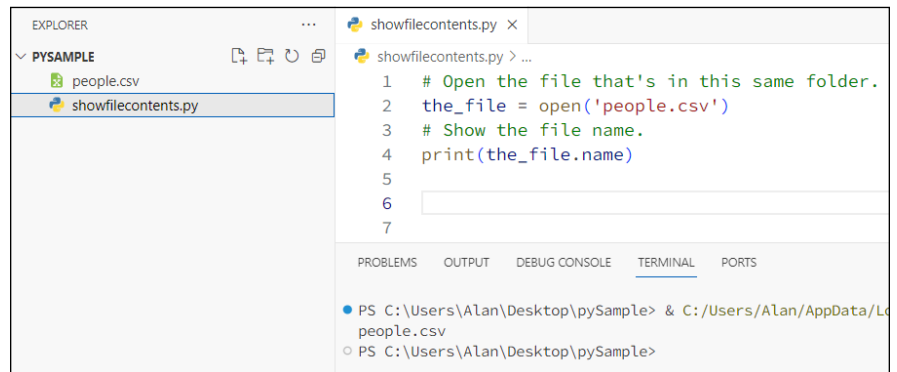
EXPLORER ···

PYSAMPLE

people.csv

showfilecontents.py

showfilecontents.py ×

showfilecontents.py > ...

1 # Open the file that's in this same folder.
2 the_file = open('people.csv')
3 # Show the file name.
4 print(the_file.name)
5
6
7

PROBLEMS OUTPUT DEBUG CONSOLE TERMINAL PORTS

PS C:\Users\Alan\Desktop\pySample> & C:/Users/Alan/AppData/Lo
people.csv
PS C:\Users\Alan\Desktop\pySample>